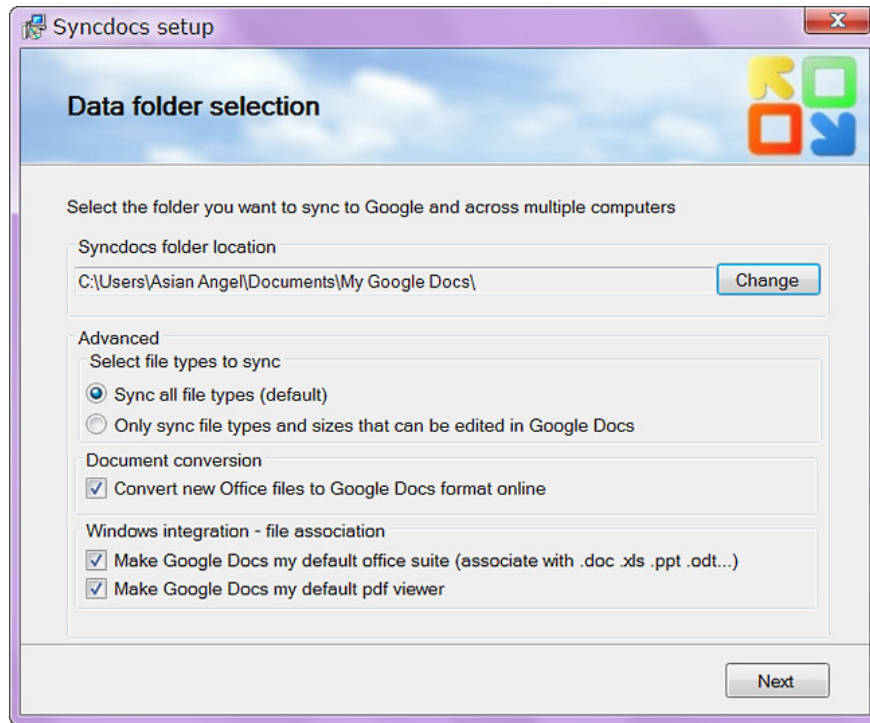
Syncdocs setup

Data folder selection

Select the folder you want to sync to Google and across multiple computers

Syncdocs folder location

C:\Users\Asian Angel\Documents\My Google Docs\

Change

Advanced

Select file types to sync

Sync all file types (default)

Only sync file types and sizes that can be edited in Google Docs

Document conversion

Convert new Office files to Google Docs format online

Windows integration - file association

Make Google Docs my default office suite (associate with .doc .xls .ppt .odt...)

Make Google Docs my default pdf viewer

Next